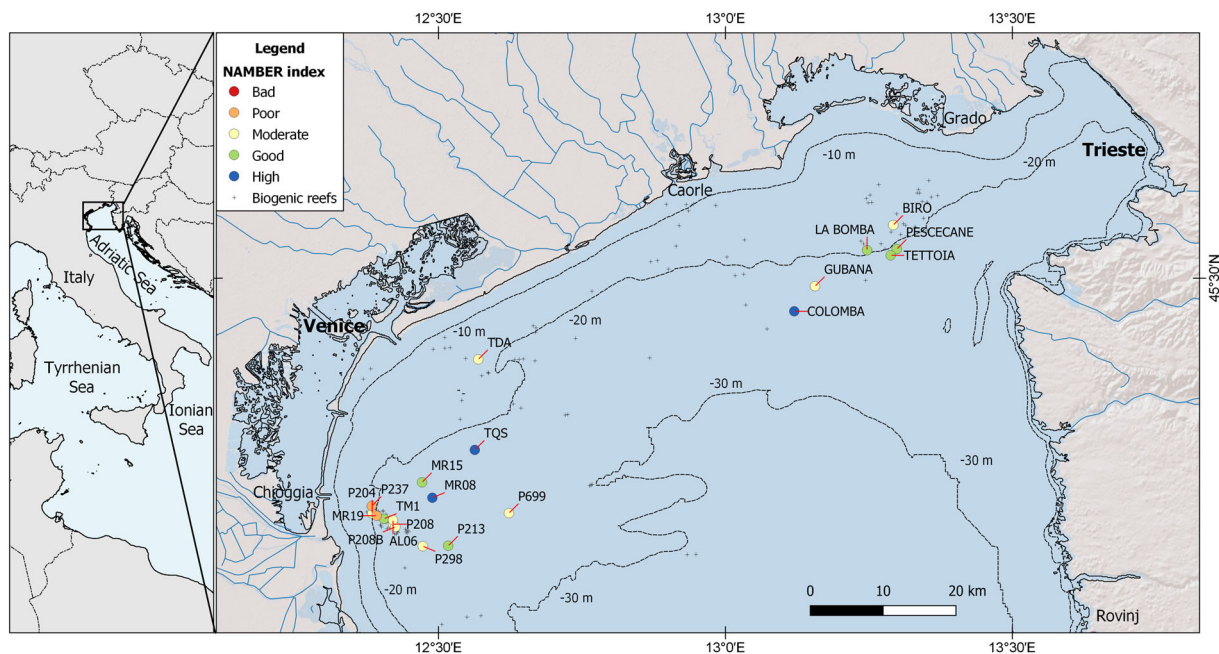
Italy
Adriatic Sea
Tyrrhenian Sea
Ionian Sea

12°30'E
13°0'E
13°30'E

Legend
NAMBER index
Bad
Poor
Moderate
Good
High
Biogenic reefs

Grado
Trieste
Caorle
-10 m
-20 m
BIRO
LA BOMBA
PESCECANE
TETTOIA
GUBANA
COLOMBA
45°30'N
Venice
-10 m
-20 m
TDA
-30 m
TQS
-30 m
MR15
MR08
P699
Chioggia
P204
P237
TM1
MR19
P208
P213
R208B
AL06
P298
-20 m
-30 m
0
10
20 km
Rovinj
12°30'E
13°0'E
13°30'E